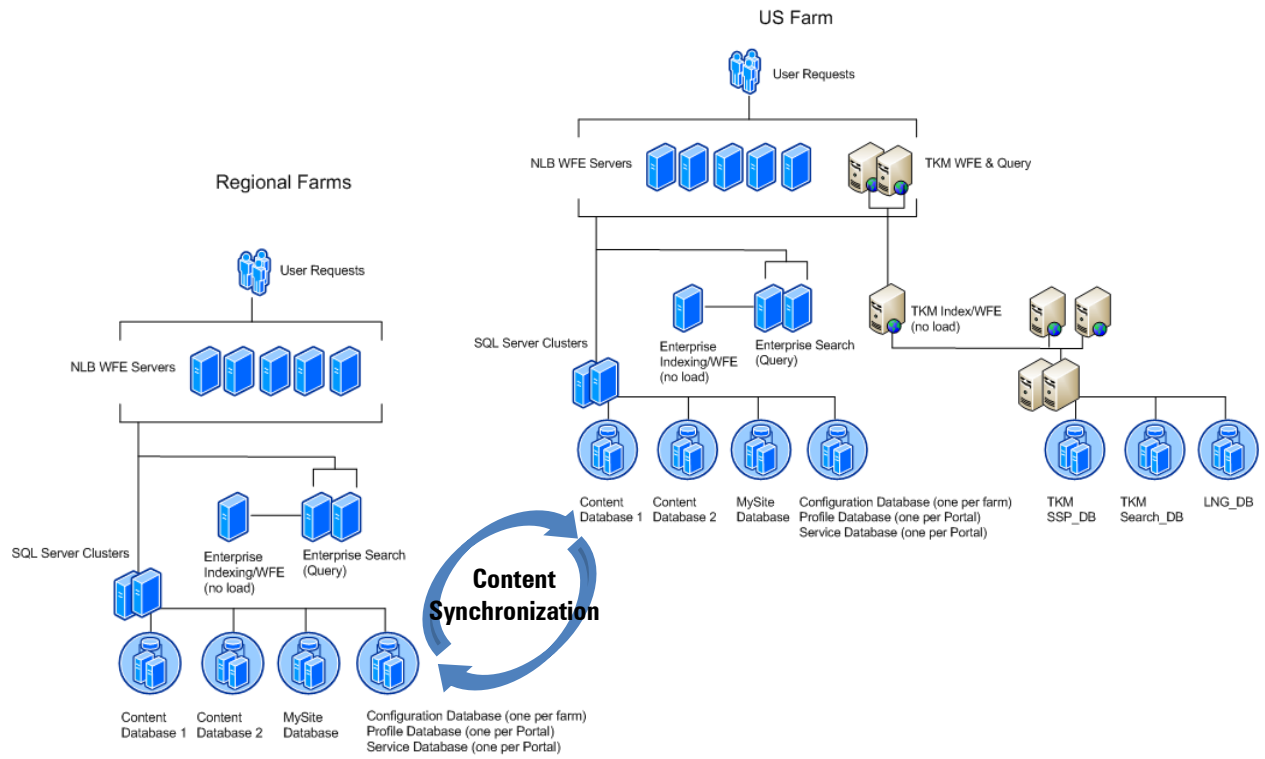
US Farm

User Requests

NLB WFE Servers

TKM WFE & Query

Enterprise Indexing/WFE (no load)

Enterprise Search (Query)

TKM Index/WFE (no load)

SQL Server Clusters

Content Database 1

Content Database 2

MySite Database

Configuration Database (one per farm)
Profile Database (one per Portal)
Service Database (one per Portal)

TKM SSP_DB

TKM Search_DB

LNG_DB

Regional Farms

User Requests

NLB WFE Servers

Enterprise Indexing/WFE (no load)

Enterprise Search (Query)

SQL Server Clusters

Content Synchronization

Content Database 1

Content Database 2

MySite Database

Configuration Database (one per farm)
Profile Database (one per Portal)
Service Database (one per Portal)